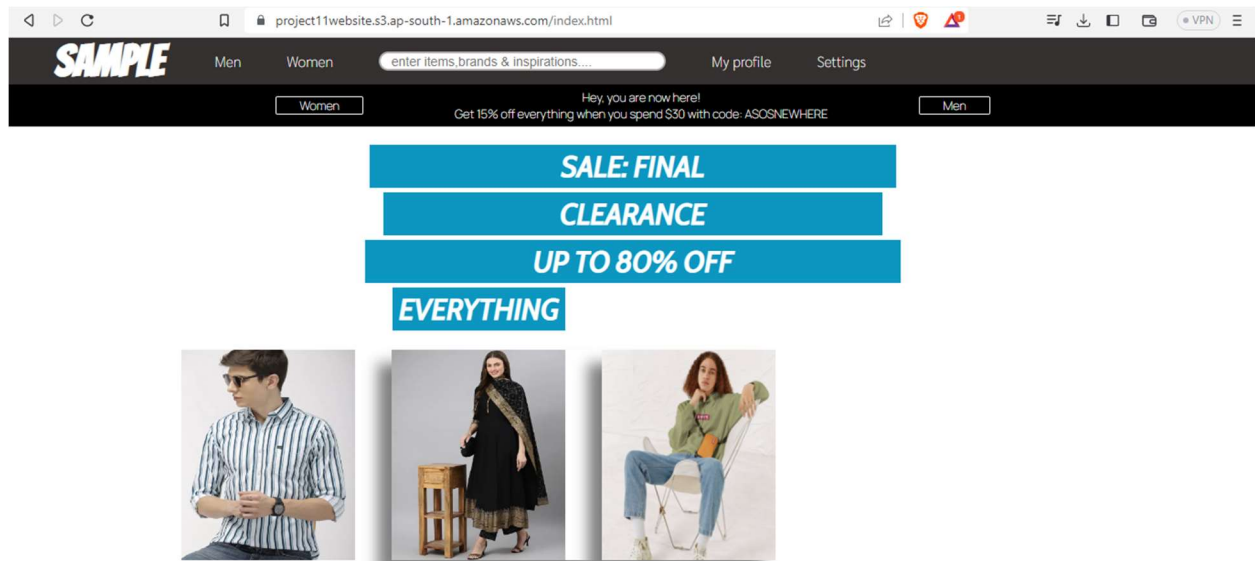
project11website.s3.ap-south-1.amazonaws.com/index.html

VPN

SAMPLE Men Women enter items,brands & inspirations.... My profile Settings

Women

Hey, you are now here!
Get 15% off everything when you spend $30 with code: ASOSNEWHERE

Men

SALE: FINAL
CLEARANCE
UP TO 80% OFF
EVERYTHING